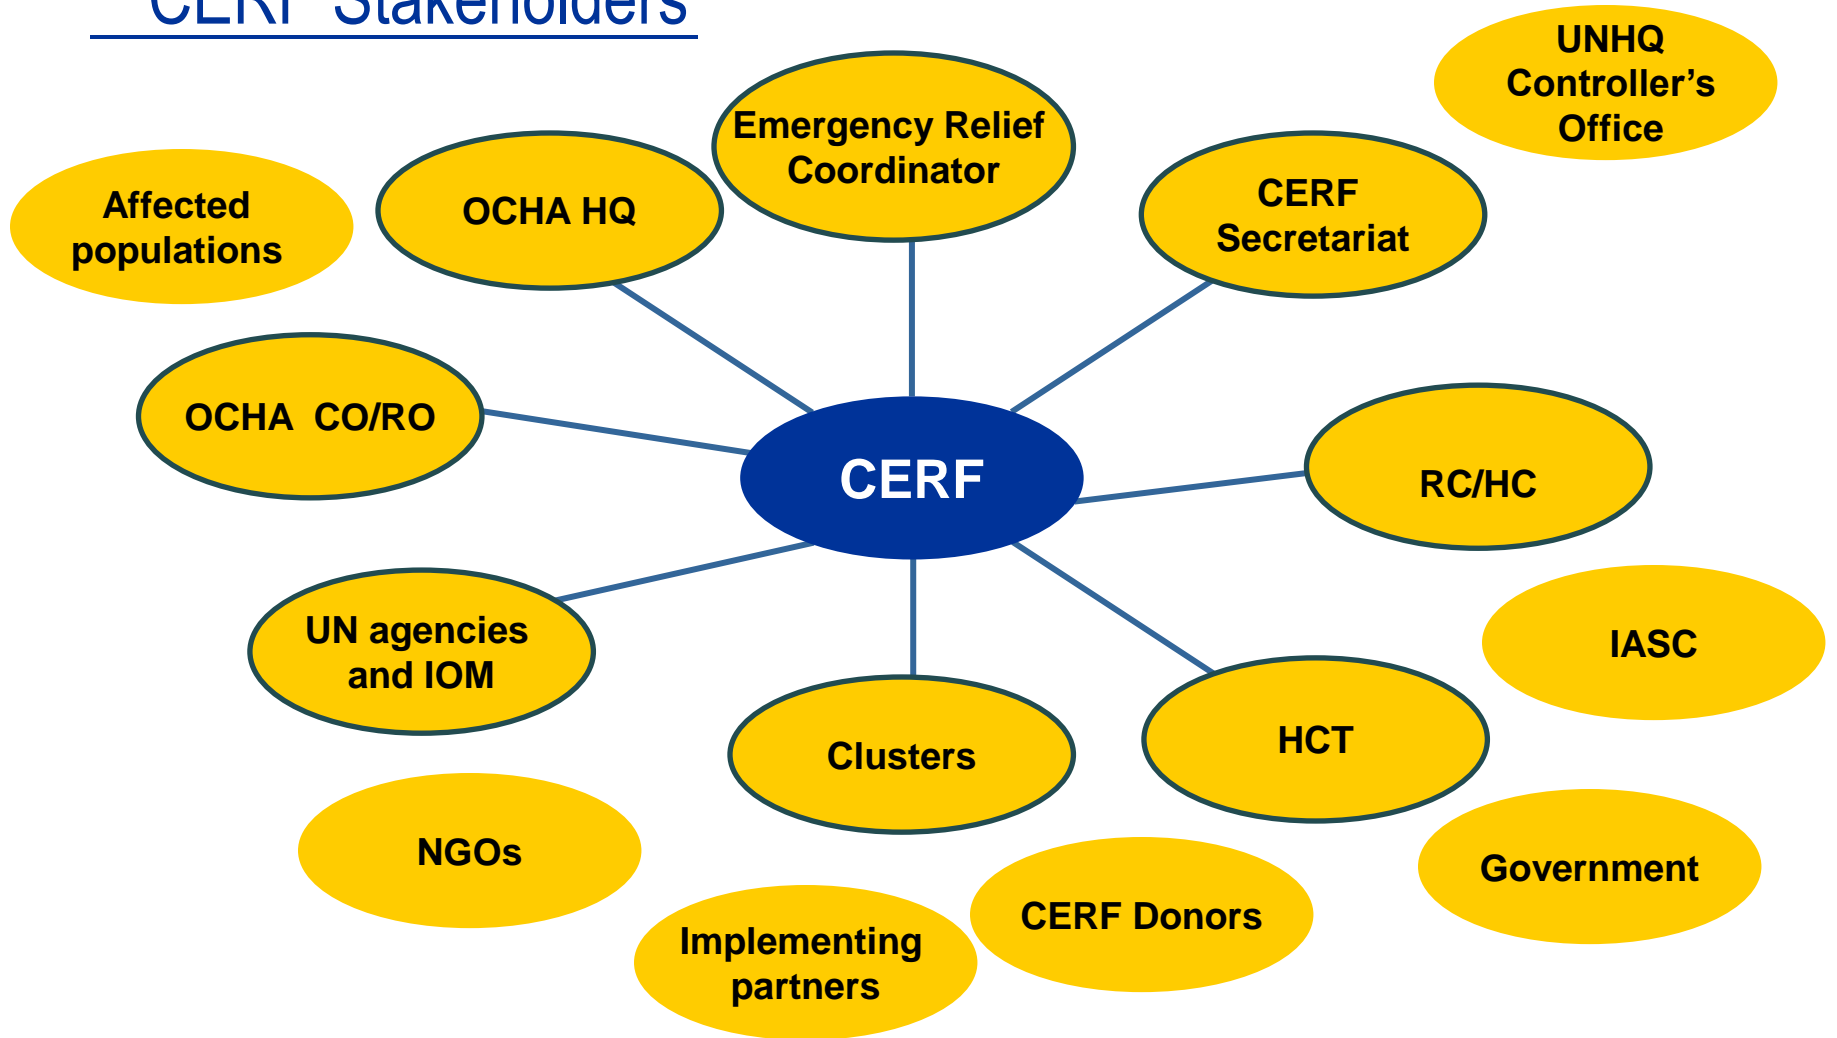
CERF Stakeholders

UNHQ Controller's Office

Emergency Relief Coordinator

Affected populations

OCHA HQ

CERF Secretariat

OCHA CO/RO

CERF

RC/HC

UN agencies and IOM

IASC

Clusters

HCT

NGOs

Government

CERF Donors

Implementing partners